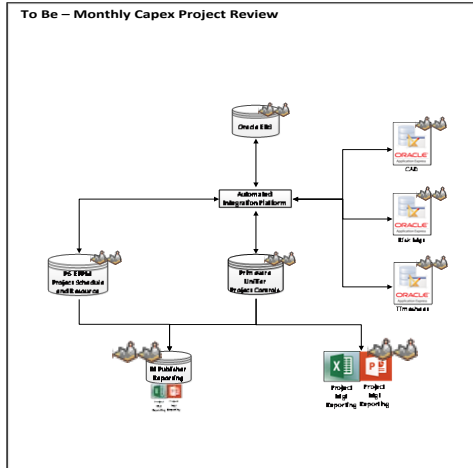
To Be – Monthly Capex Project Review

Oracle EBS

Automated Integration Platform

ORACLE
CAB

ORACLE
Bid Mgt

ORACLE
Timesheet

PS EPPM Project Schedule and Resource

Primavera Unifier Project Controls

BI Publisher Reporting

Project Mgt Reporting

Project Mgt Reporting

Project Mgt Reporting

Project Mgt Reporting